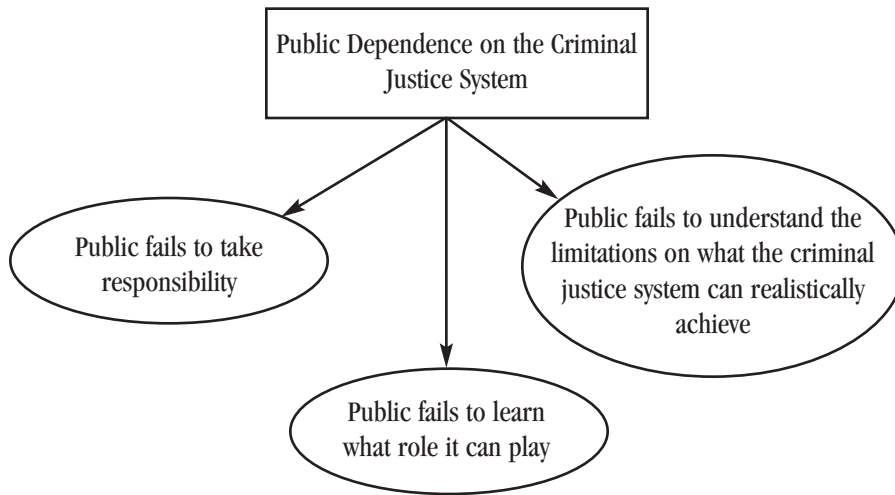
Public Dependence on the Criminal Justice System

Public fails to take responsibility

Public fails to understand the limitations on what the criminal justice system can realistically achieve

Public fails to learn what role it can play